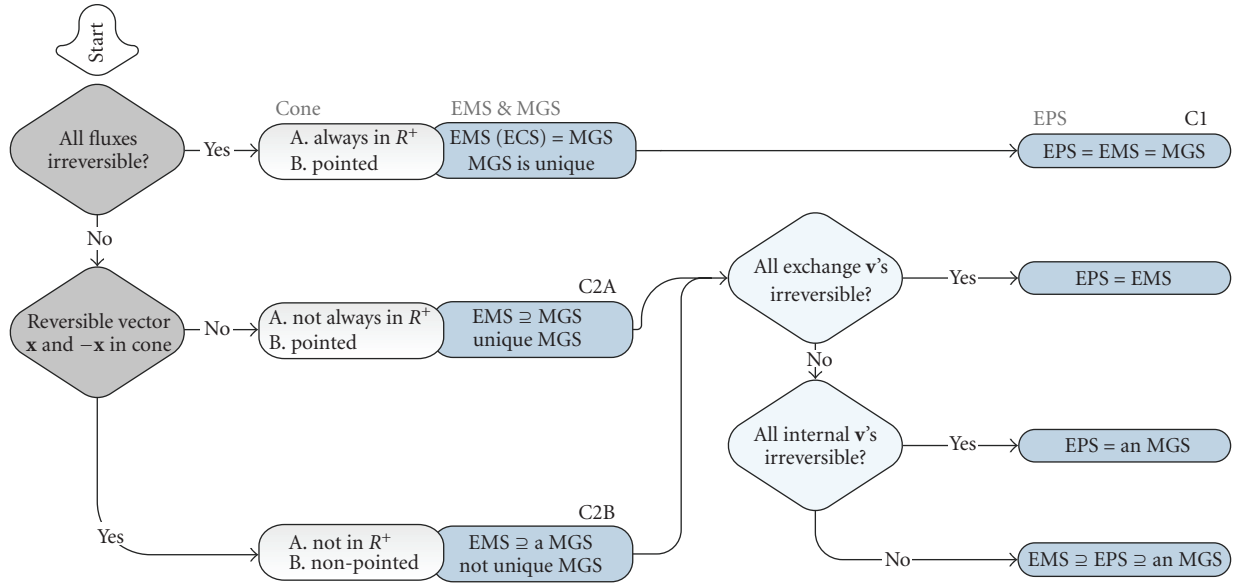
Start

All fluxes irreversible?

Yes

Cone

A. always in $R^+$
B. pointed

EMS & MGS

EMS (ECS) = MGS
MGS is unique

EPS

C1

EPS = EMS = MGS

No

Reversible vector $\mathbf{x}$ and $-\mathbf{x}$ in cone

No

A. not always in $R^+$
B. pointed

C2A

EMS ⊇ MGS
unique MGS

All exchange $\mathbf{v}$'s irreversible?

Yes

EPS = EMS

No

All internal $\mathbf{v}$'s irreversible?

Yes

EPS = an MGS

Yes

A. not in $R^+$
B. non-pointed

C2B

EMS ⊇ a MGS
not unique MGS

No

EMS ⊇ EPS ⊇ an MGS